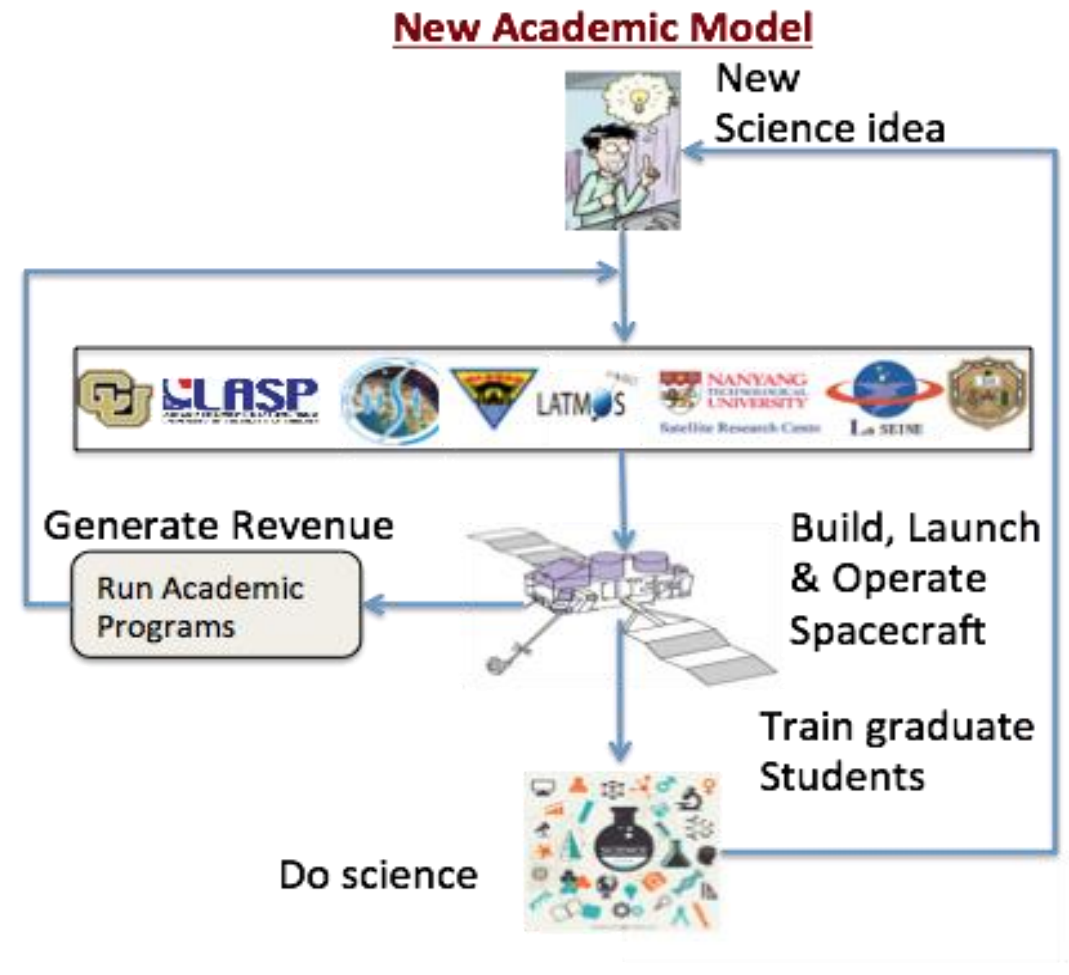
New Academic Model

New Science idea

LASP

LATMOS

NANYANG TECHNOLOGICAL UNIVERSITY
Satellite Research Centre

La SEINE

Generate Revenue

Run Academic Programs

Build, Launch & Operate Spacecraft

Train graduate Students

SCIENCE

Do science